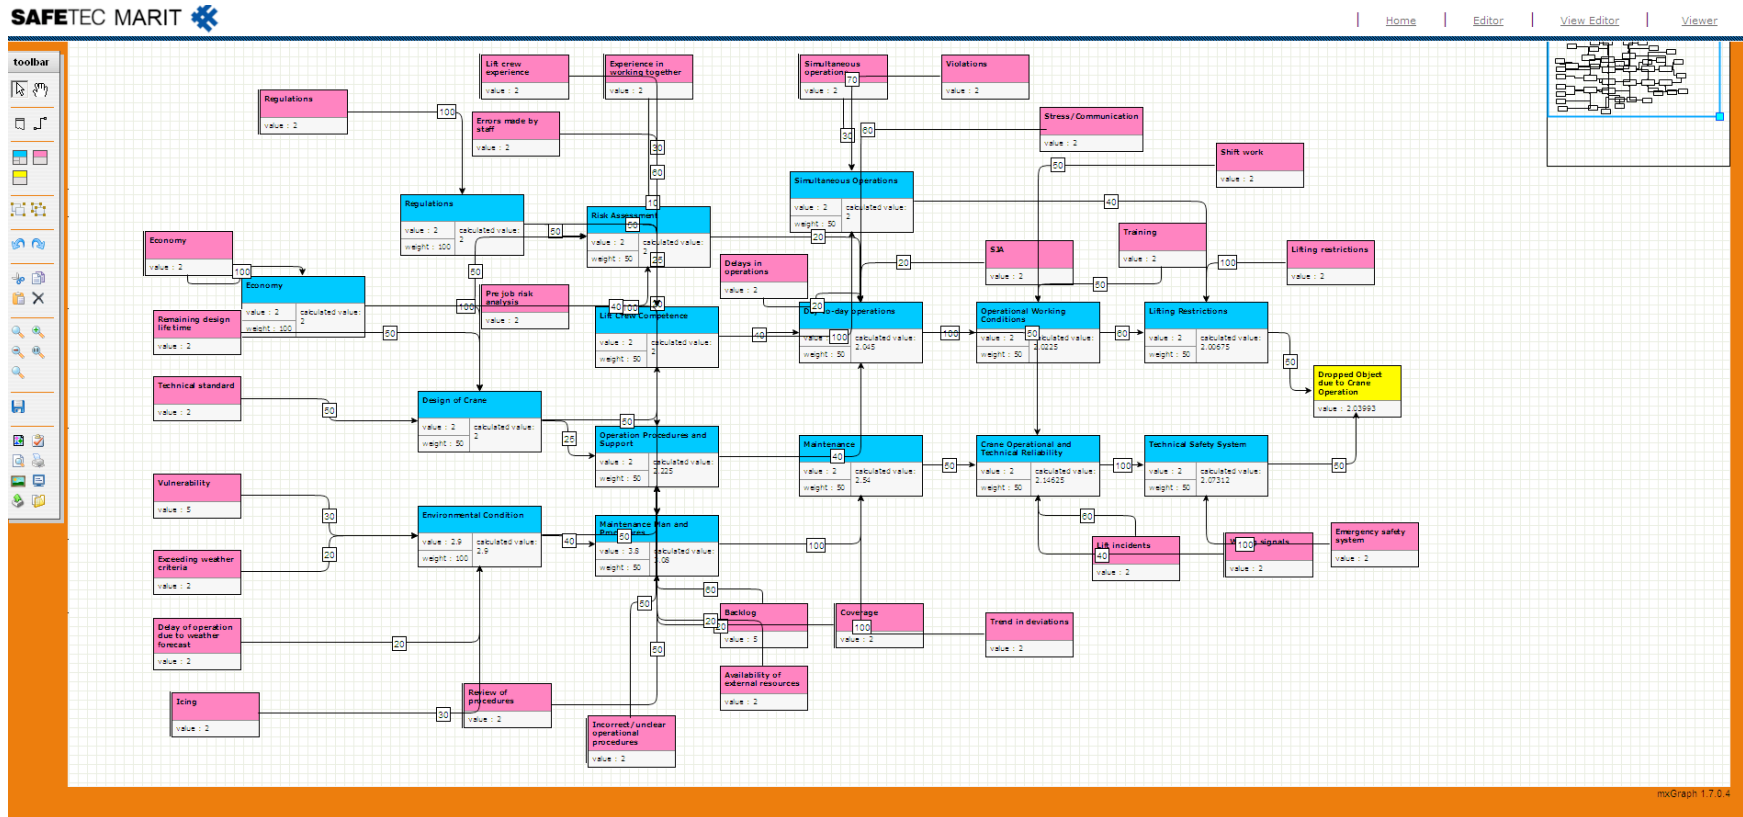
SAFETEC MARIT

| Home | Editor | View Editor | Viewer

toolbar

Lift crew experience
value : 2

Experience in working together
value : 2

Simultaneous operation
value : 2

Violations
value : 2

Regulations
value : 2

Errors made by staff
value : 2

Stress/Communication
value : 2

Shift work
value : 2

Simultaneous Operations
value : 2
calculated value: 2
weight : 50

Regulations
value : 2
calculated value: 2
weight : 100

Risk Assessment
value : 2
calculated value: 2
weight : 50

Economy
value : 2

Training
value : 2

Lifting restrictions
value : 2

SJA
value : 2

Delays in operations
value : 2

Economy
value : 2
calculated value: 2
weight : 100

Pre job risk analysis
value : 2

Remaining design lifetime
value : 2

Lift Crew Competence
value : 2
calculated value: 2
weight : 50

Day-to-day operations
value : 2
calculated value: 2.045
weight : 50

Operational Working Conditions
value : 2
calculated value: 2.0225
weight : 50

Lifting Restrictions
value : 2
calculated value: 2.00675
weight : 50

Dropped Object due to Crane Operation
value : 2.03993

Technical standard
value : 2

Design of Crane
value : 2
calculated value: 2
weight : 50

Operation Procedures and Support
value : 2
calculated value: 2.225
weight : 50

Maintenance
value : 2
calculated value: 2.54
weight : 50

Crane Operational and Technical Reliability
value : 2
calculated value: 2.14625
weight : 50

Technical Safety System
value : 2
calculated value: 2.07312
weight : 50

Vulnerability
value : 5

Environmental Condition
value : 2.9
calculated value: 2.9
weight : 100

Maintenance Plan and Routines
value : 3.8
calculated value: 3.08
weight : 50

Lift incidents
value : 2

Warning signals
value : 2

Emergency safety system
value : 2

Exceeding weather criteria
value : 2

Backlog
value : 5

Coverage
value : 2

Trend in deviations
value : 2

Delay of operation due to weather forecast
value : 2

Availability of external resources
value : 2

Icing
value : 2

Review of procedures
value : 2

Incorrect/unclear operational procedures
value : 2

100 30 60 70 30 60 10 50 60 20 50 40 20 100 50 100 40 50 20 40 20 100 50 100 50 50 50 100 50 50 25 50 40 60 100 50 100 50 30 20 40 50 100 60 60 50 20 20 100 50 40 100 20 30 50

mxGraph 1.7.0.4